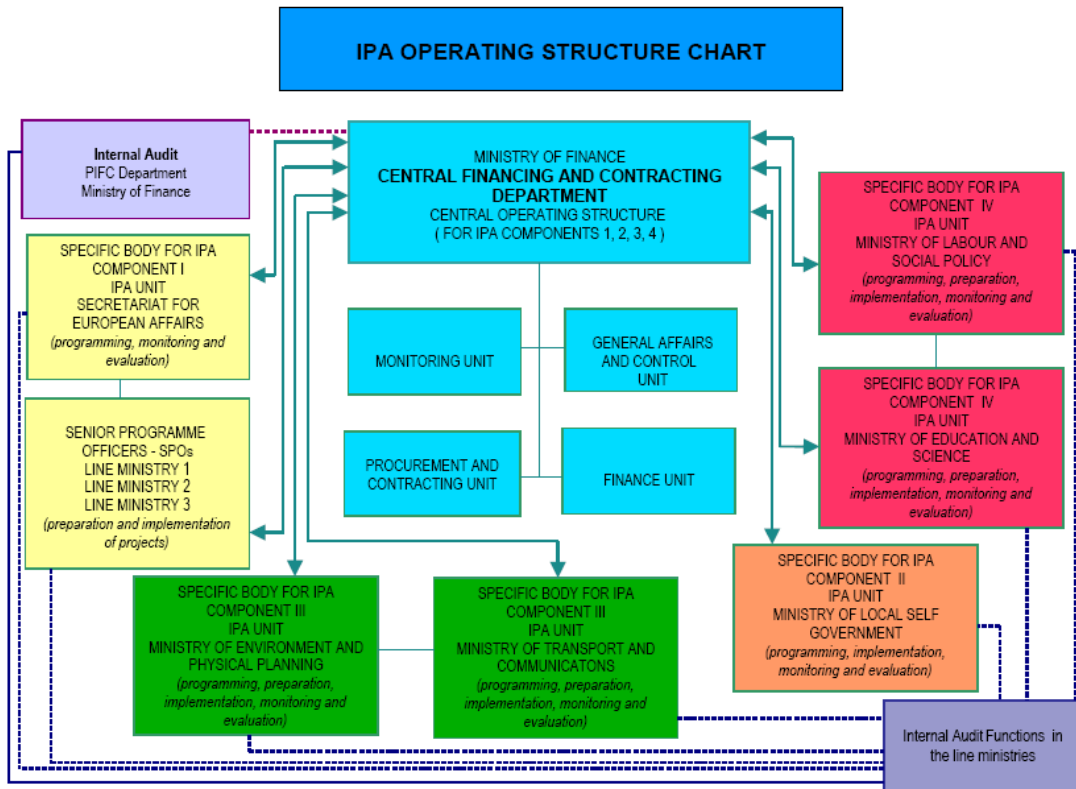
IPA OPERATING STRUCTURE CHART

Internal Audit
PIFC Department
Ministry of Finance

MINISTRY OF FINANCE
CENTRAL FINANCING AND CONTRACTING DEPARTMENT
CENTRAL OPERATING STRUCTURE
( FOR IPA COMPONENTS 1, 2, 3, 4 )

SPECIFIC BODY FOR IPA COMPONENT IV
IPA UNIT
MINISTRY OF LABOUR AND SOCIAL POLICY
(programming, preparation, implementation, monitoring and evaluation)

SPECIFIC BODY FOR IPA COMPONENT I
IPA UNIT
SECRETARIAT FOR EUROPEAN AFFAIRS
(programming, monitoring and evaluation)

MONITORING UNIT

GENERAL AFFAIRS AND CONTROL UNIT

SPECIFIC BODY FOR IPA COMPONENT IV
IPA UNIT
MINISTRY OF EDUCATION AND SCIENCE
(programming, preparation, implementation, monitoring and evaluation)

SENIOR PROGRAMME OFFICERS - SPOs
LINE MINISTRY 1
LINE MINISTRY 2
LINE MINISTRY 3
(preparation and implementation of projects)

PROCUREMENT AND CONTRACTING UNIT

FINANCE UNIT

SPECIFIC BODY FOR IPA COMPONENT II
IPA UNIT
MINISTRY OF LOCAL SELF GOVERNMENT
(programming, implementation, monitoring and evaluation)

SPECIFIC BODY FOR IPA COMPONENT III
IPA UNIT
MINISTRY OF ENVIRONMENT AND PHYSICAL PLANNING
(programming, preparation, implementation, monitoring and evaluation)

SPECIFIC BODY FOR IPA COMPONENT III
IPA UNIT
MINISTRY OF TRANSPORT AND COMMUNICATONS
(programming, preparation, implementation, monitoring and evaluation)

Internal Audit Functions in the line ministries